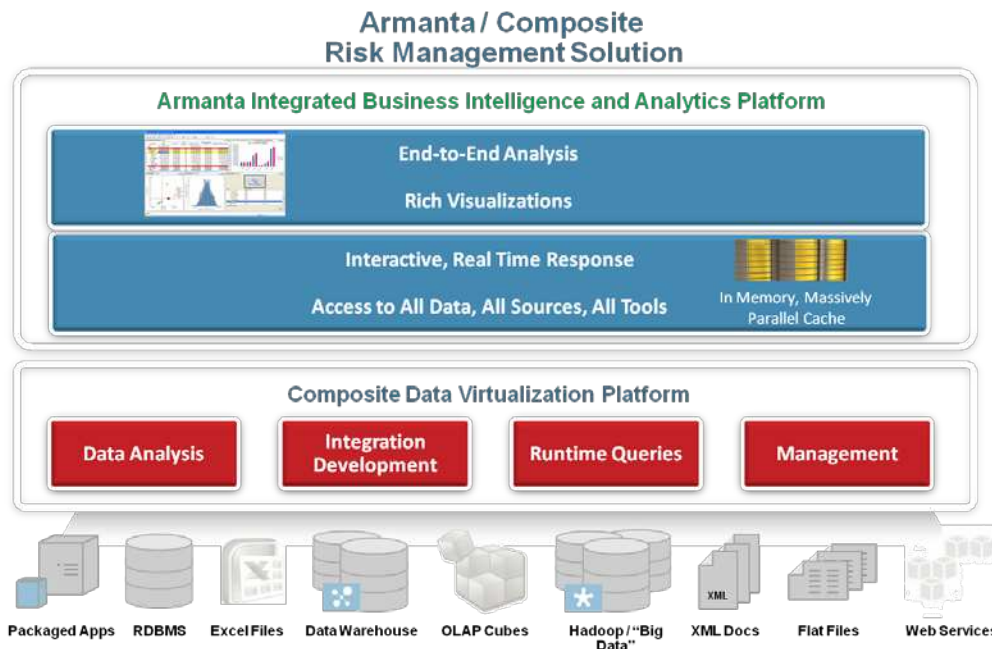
Armanta / Composite
Risk Management Solution

Armanta Integrated Business Intelligence and Analytics Platform

End-to-End Analysis

Rich Visualizations

Interactive, Real Time Response

Access to All Data, All Sources, All Tools

In Memory, Massively Parallel Cache

Composite Data Virtualization Platform

Data Analysis

Integration Development

Runtime Queries

Management

XML

Packaged Apps RDBMS Excel Files Data Warehouse OLAP Cubes Hadoop / "Big Data" XML Docs Flat Files Web Services